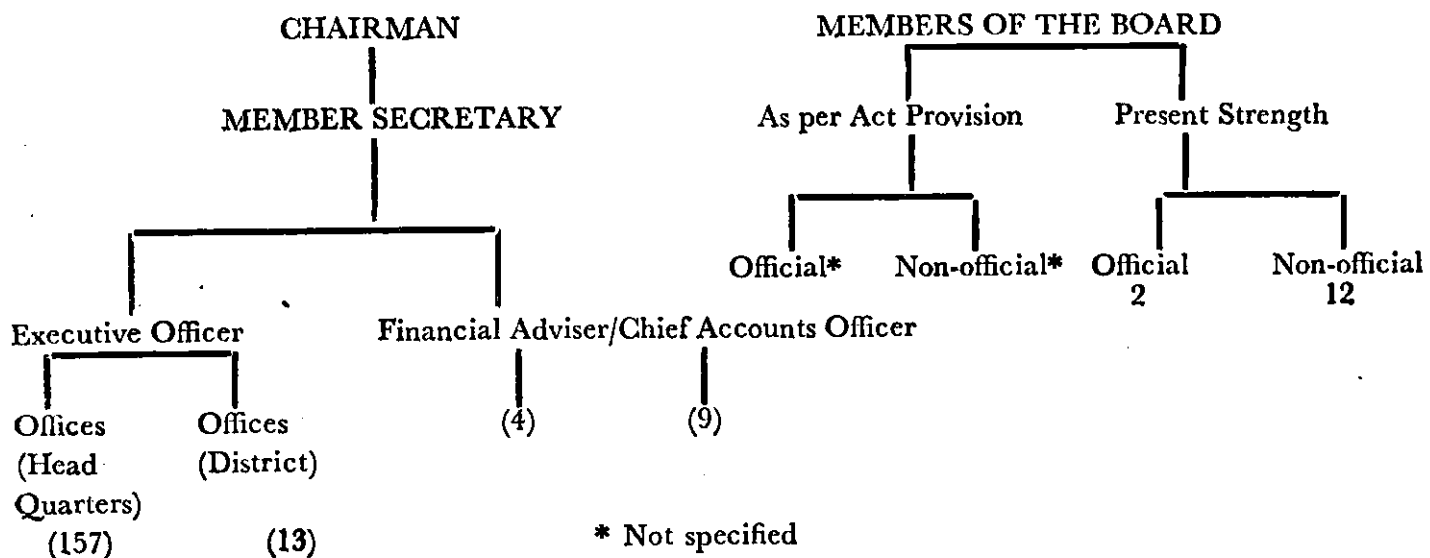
CHAIRMAN

MEMBER SECRETARY

Executive Officer

Offices (Head Quarters) (157)

Offices (District) (13)

Financial Adviser/Chief Accounts Officer

(4)

(9)

MEMBERS OF THE BOARD

As per Act Provision

Official*

Non-official*

Present Strength

Official 2

Non-official 12

* Not specified